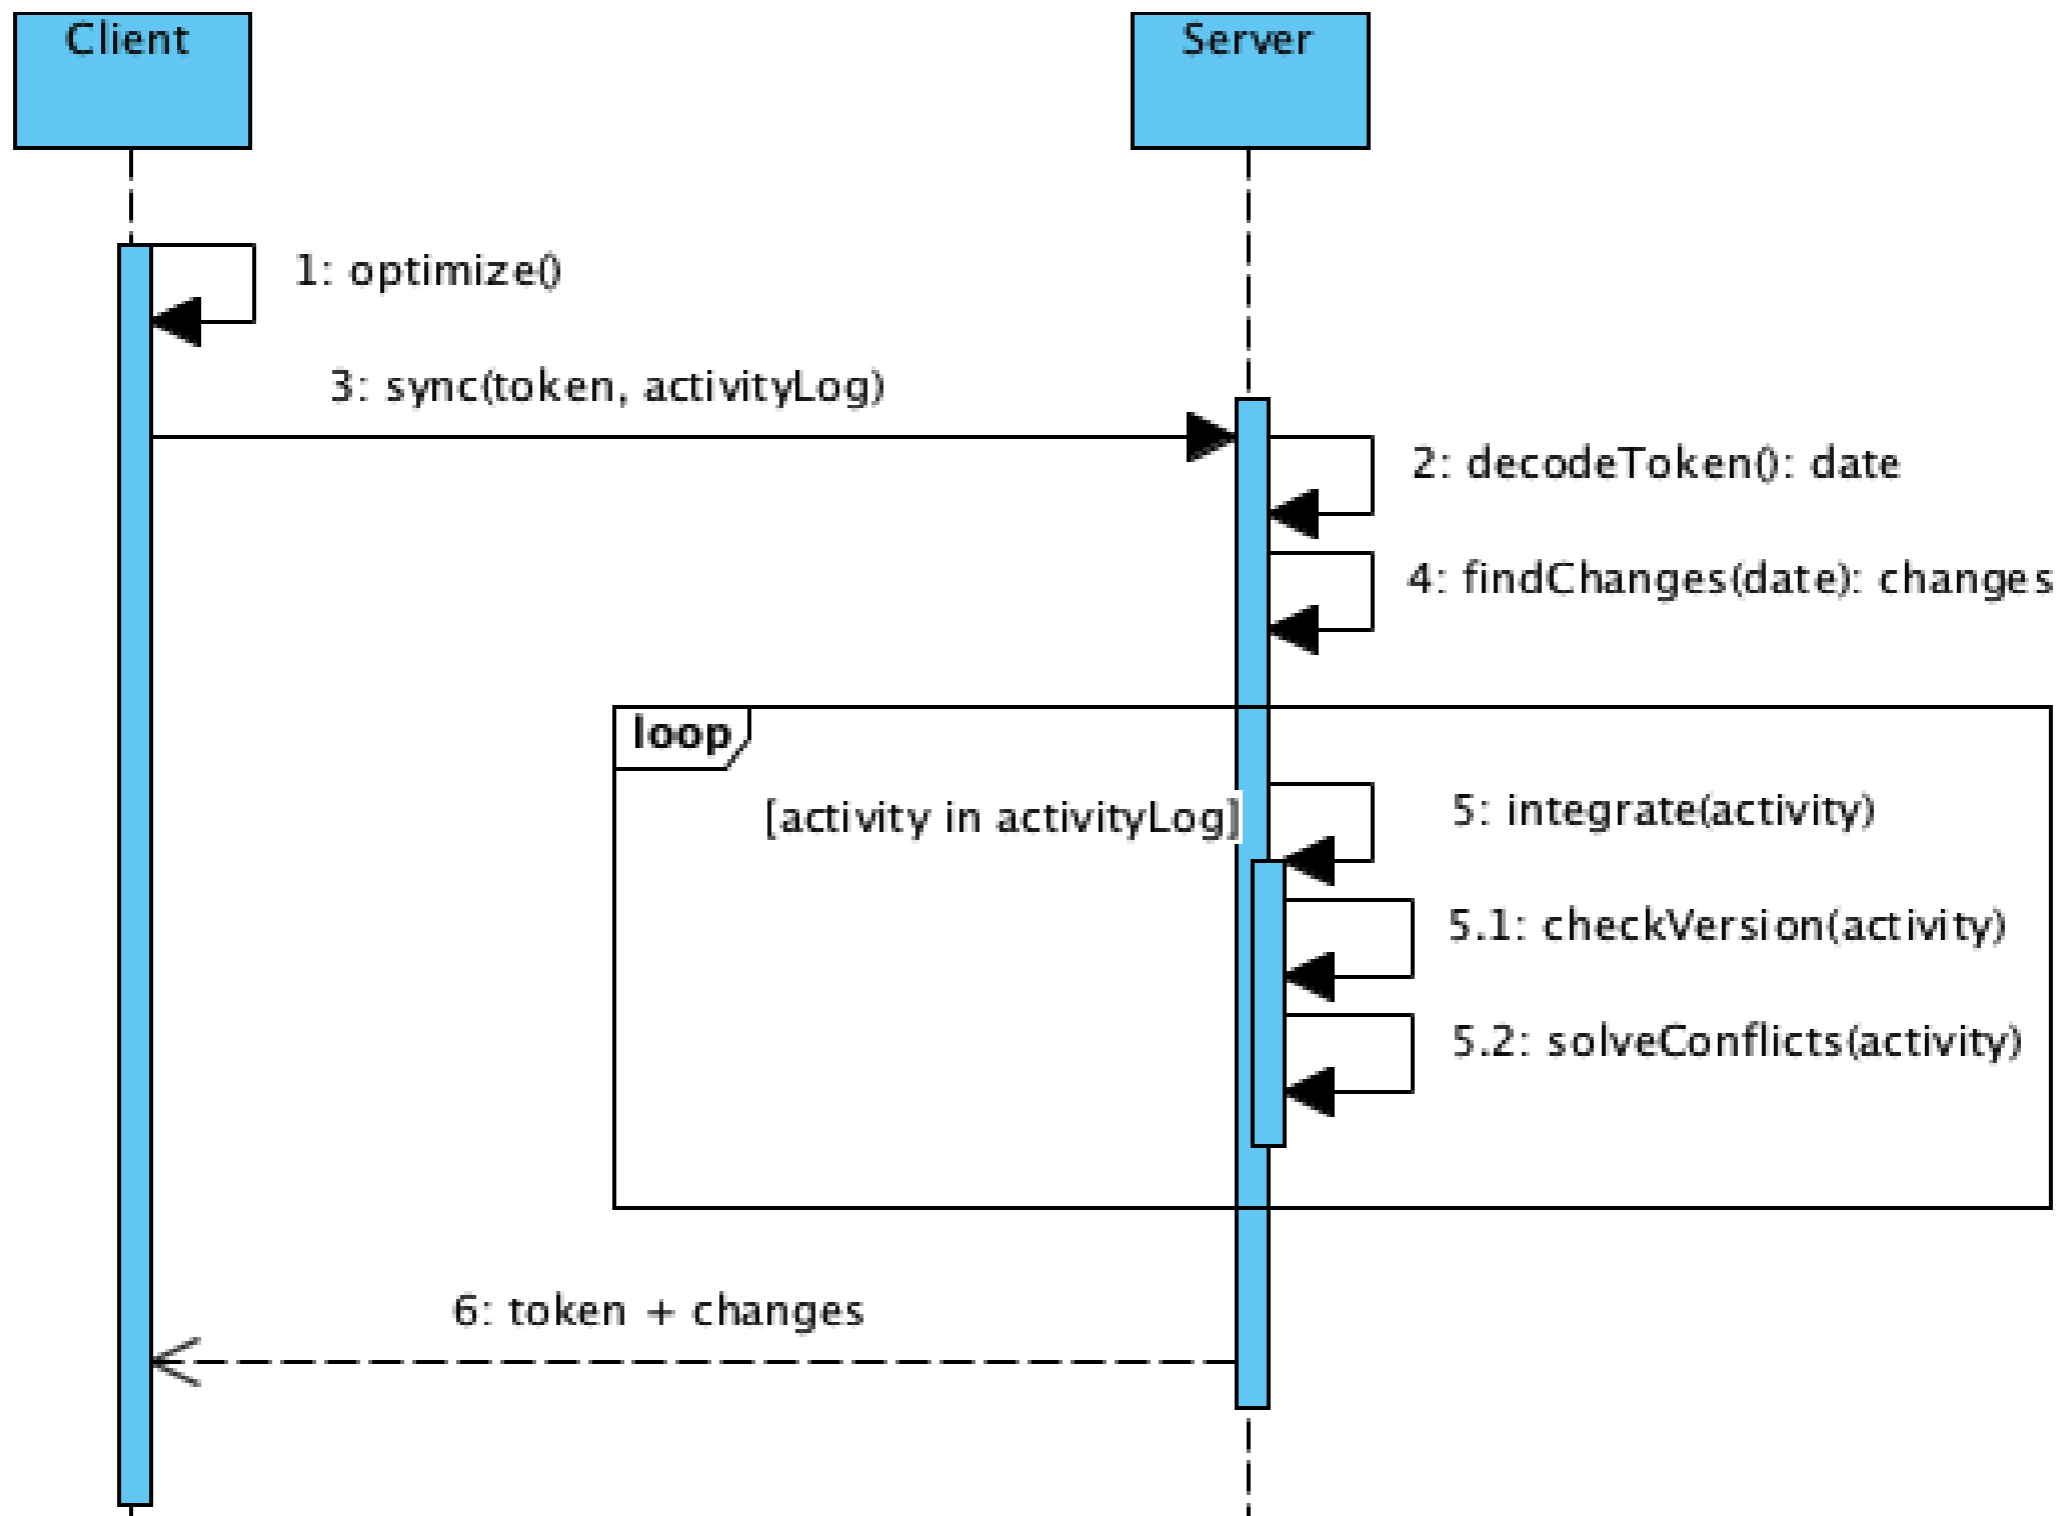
Client

Server

1: optimize()

3: sync(token, activityLog)

2: decodeToken(): date

4: findChanges(date): changes

loop

[activity in activityLog]

5: integrate(activity)

5.1: checkVersion(activity)

5.2: solveConflicts(activity)

6: token + changes